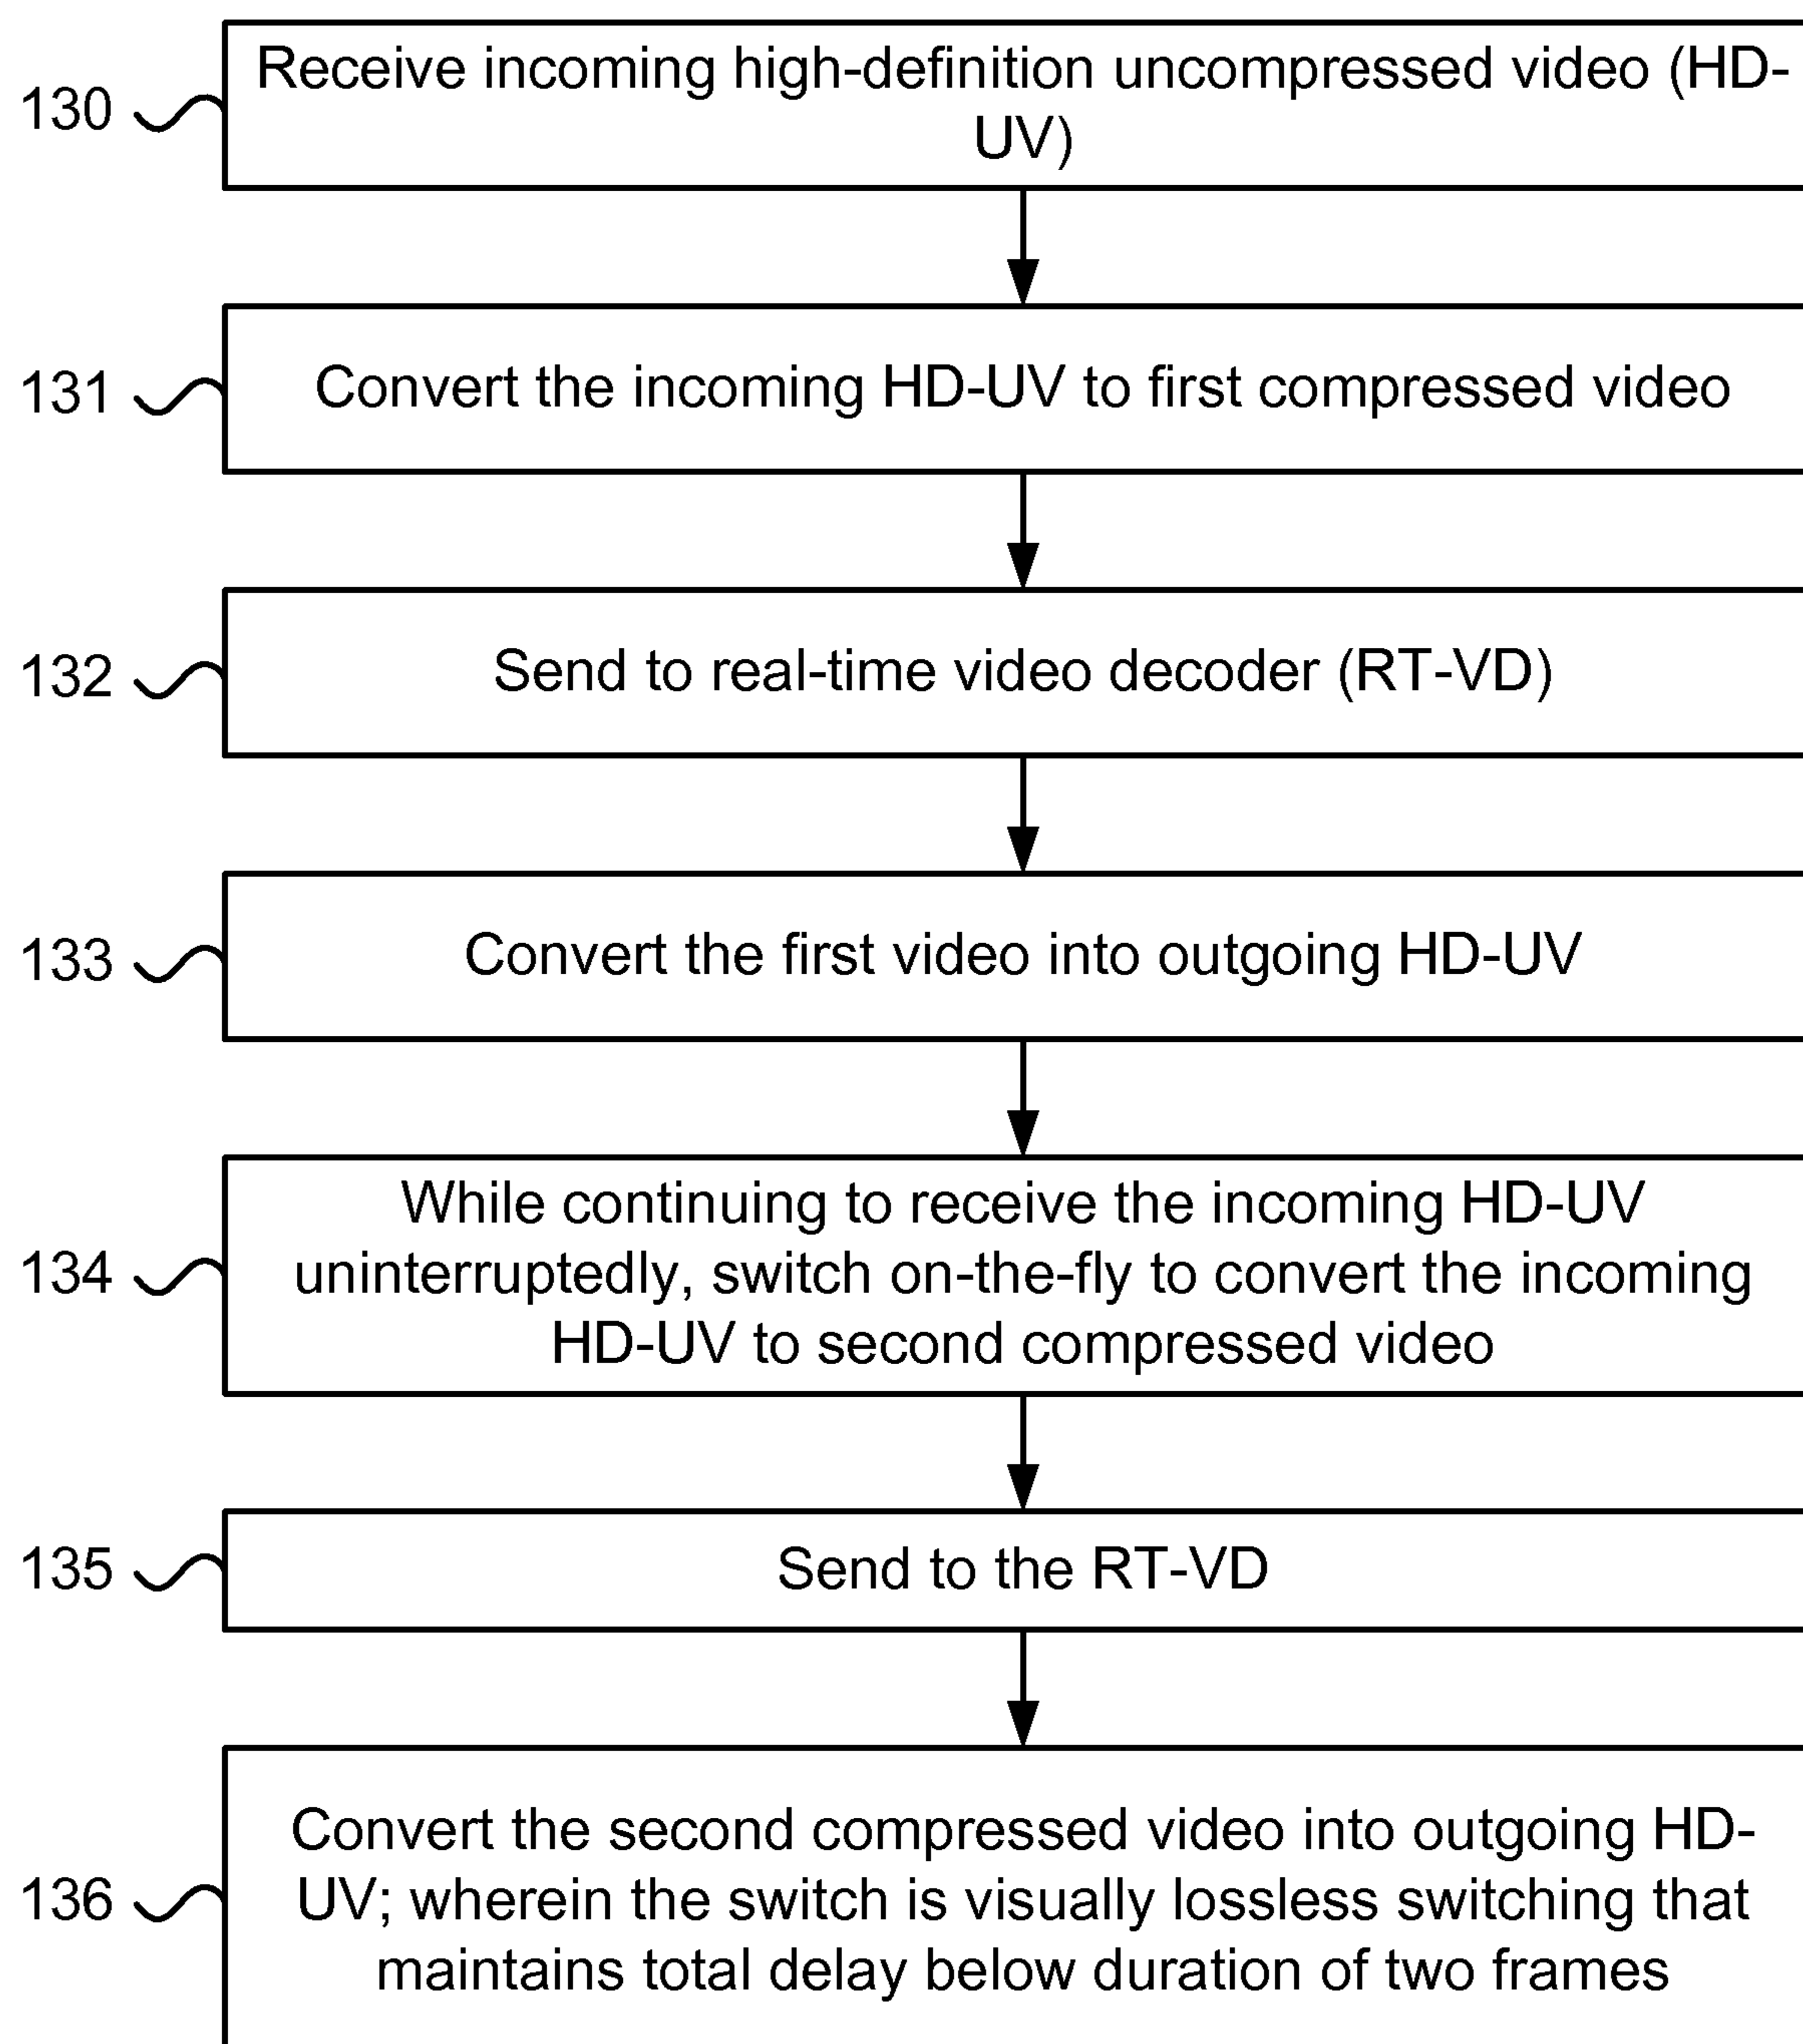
130 Receive incoming high-definition uncompressed video (HD-UV)

131 Convert the incoming HD-UV to first compressed video

132 Send to real-time video decoder (RT-VD)

133 Convert the first video into outgoing HD-UV

134 While continuing to receive the incoming HD-UV uninterruptedly, switch on-the-fly to convert the incoming HD-UV to second compressed video

135 Send to the RT-VD

136 Convert the second compressed video into outgoing HD-UV; wherein the switch is visually lossless switching that maintains total delay below duration of two frames